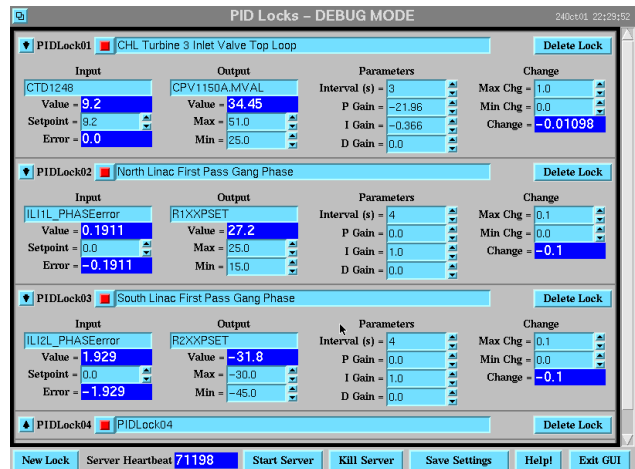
PID Locks – DEBUG MODE
24Oct01 22:29:52

PIDLock01 CHL Turbine 3 Inlet Valve Top Loop
Delete Lock

| Input | | Output | | Parameters | | Change | |
|---|---|---|---|---|---|---|---|
| CTD1248 | | CPV1150A.MVAL | | Interval (s) = | 3 | Max Chg = | 1.0 |
| Value = | 9.2 | Value = | 34.45 | P Gain = | -21.96 | Min Chg = | 0.0 |
| Setpoint = | 9.2 | Max = | 51.0 | I Gain = | -0.366 | Change = | -0.01098 |
| Error = | 0.0 | Min = | 25.0 | D Gain = | 0.0 | | |

PIDLock02 North Linac First Pass Gang Phase
Delete Lock

| Input | | Output | | Parameters | | Change | |
|---|---|---|---|---|---|---|---|
| ILI1L_PHASEerror | | R1XXPSET | | Interval (s) = | 4 | Max Chg = | 0.1 |
| Value = | 0.1911 | Value = | 27.2 | P Gain = | 0.0 | Min Chg = | 0.0 |
| Setpoint = | 0.0 | Max = | 25.0 | I Gain = | 1.0 | Change = | -0.1 |
| Error = | -0.1911 | Min = | 15.0 | D Gain = | 0.0 | | |

PIDLock03 South Linac First Pass Gang Phase
Delete Lock

| Input | | Output | | Parameters | | Change | |
|---|---|---|---|---|---|---|---|
| ILI2L_PHASEerror | | R2XXPSET | | Interval (s) = | 4 | Max Chg = | 0.1 |
| Value = | 1.929 | Value = | -31.8 | P Gain = | 0.0 | Min Chg = | 0.0 |
| Setpoint = | 0.0 | Max = | -30.0 | I Gain = | 1.0 | Change = | -0.1 |
| Error = | -1.929 | Min = | -45.0 | D Gain = | 0.0 | | |

PIDLock04 PIDLock04
Delete Lock

New Lock | Server Heartbeat 71198 | Start Server | Kill Server | Save Settings | Help! | Exit GUI